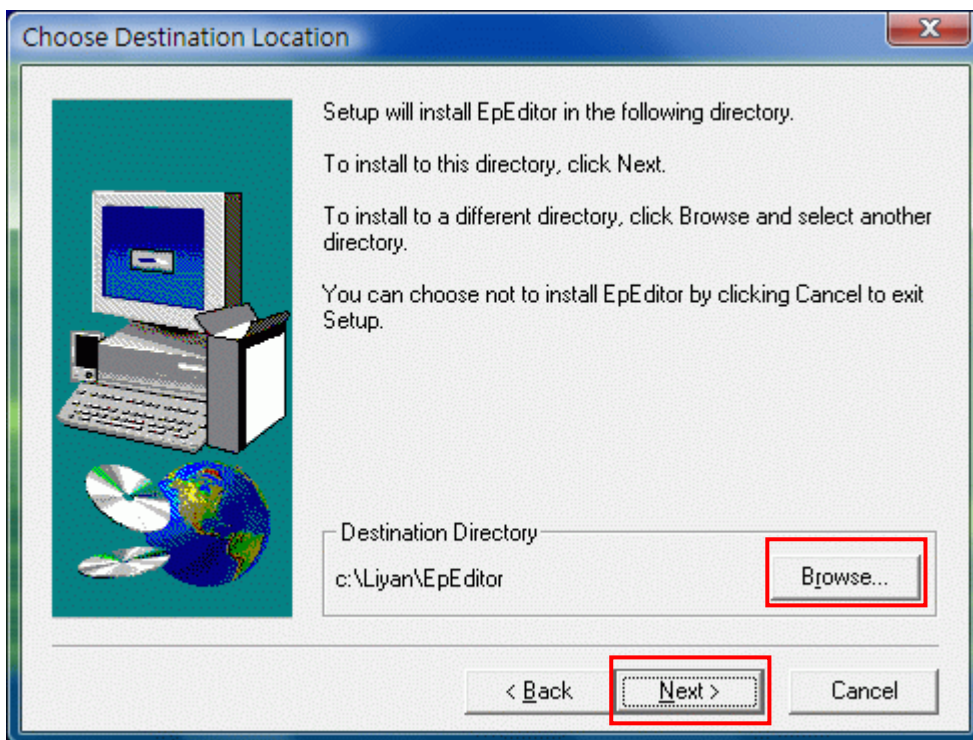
Choose Destination Location

Setup will install EpEditor in the following directory.

To install to this directory, click Next.

To install to a different directory, click Browse and select another directory.

You can choose not to install EpEditor by clicking Cancel to exit Setup.

Destination Directory

c:\Liyan\EpEditor

Browse...

< Back

Next >

Cancel